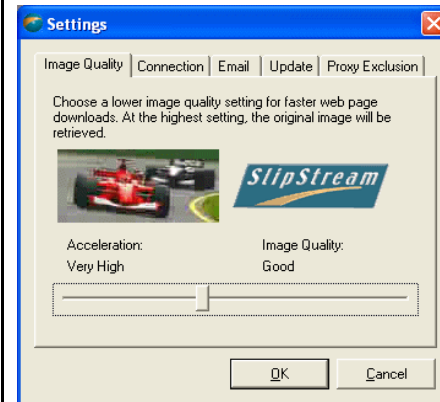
Settings

Image Quality | Connection | Email | Update | Proxy Exclusion

Choose a lower image quality setting for faster web page downloads. At the highest setting, the original image will be retrieved.

SlipStream

Acceleration:
Very High

Image Quality:
Good

OK
Cancel